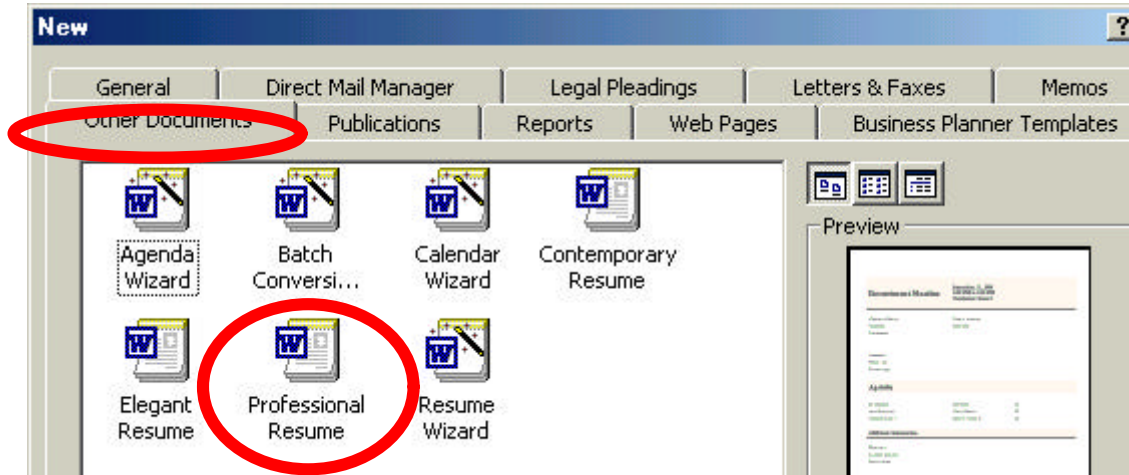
New

?

General
Direct Mail Manager
Legal Pleadings
Letters & Faxes
Memos
Other Documents
Publications
Reports
Web Pages
Business Planner Templates

Agenda Wizard
Batch Conversi...
Calendar Wizard
Contemporary Resume
Elegant Resume
Professional Resume
Resume Wizard

Preview

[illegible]